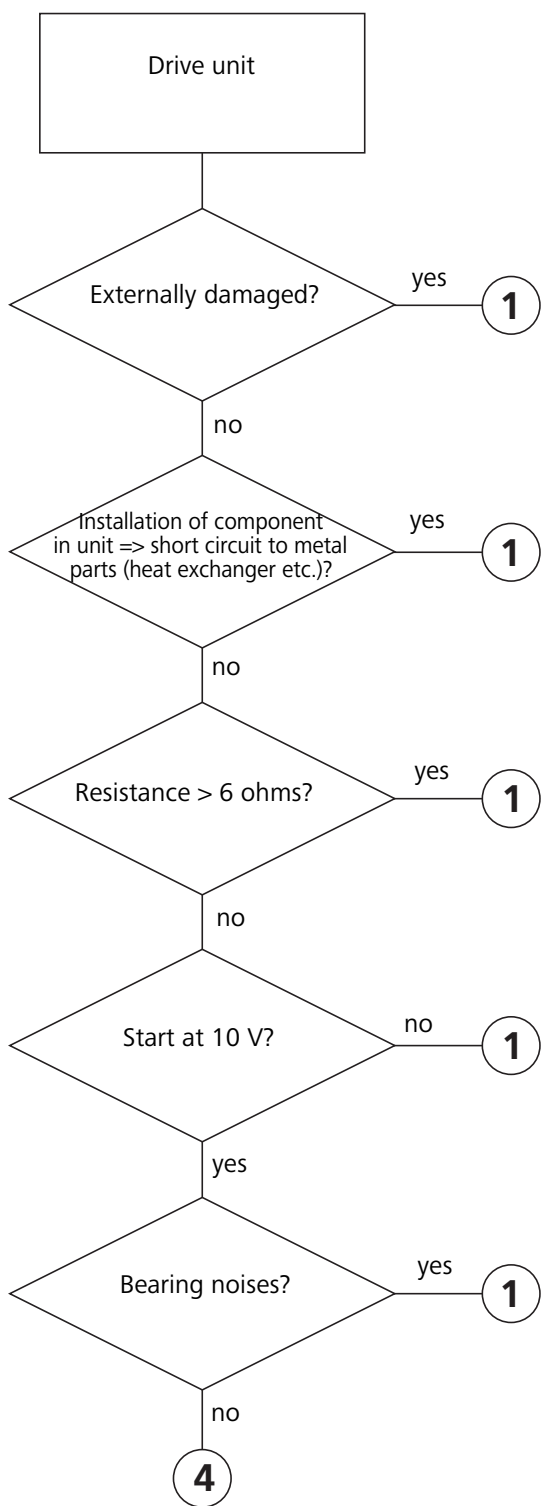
Drive unit

Externally damaged?

yes

1

no

Installation of component in unit => short circuit to metal parts (heat exchanger etc.)?

yes

1

no

Resistance > 6 ohms?

yes

1

no

Start at 10 V?

no

1

yes

Bearing noises?

yes

1

no

4